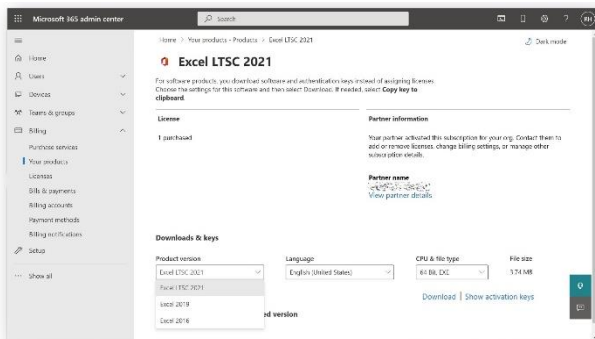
Microsoft 365 admin center

Search

RH

Home

Users

Devices

Teams & groups

Billing

Purchase services

Your products

Licenses

Bills & payments

Billing accounts

Payment methods

Billing notifications

Setup

Show all

Home > Your products - Products > Excel LTSC 2021

Dark mode

Excel LTSC 2021

For software products, you download software and authentication keys instead of assigning licenses. Choose the settings for this software and then select Download. If needed, select Copy key to clipboard.

License

1 purchased

Partner information

Your partner activated this subscription for your org. Contact them to add or remove licenses, change billing settings, or manage other subscription details.

Partner name

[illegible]

View partner details

Downloads & keys

Product version

Excel LTSC 2021

Excel LTSC 2021

Excel 2019

Excel 2016

Language

English (United States)

CPU & file type

64 Bit, EXE

File size

3.74 MB

Download | Show activation keys

ed version